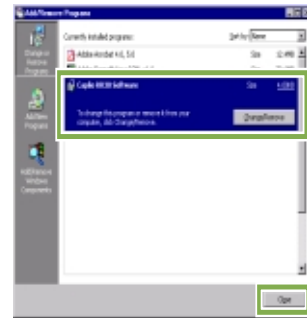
Add/Remove Programs

Change or Remove Programs

Add New Programs

Add/Remove Windows Components

Currently installed programs:

Sort by: Name

Adobe Acrobat 4.0, 5.0

Size 12.4MB

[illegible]

Capte 8X30 Software

Size 4.03MB

To change this program or remove it from your computer, click Change/Remove.

Change/Remove

Close